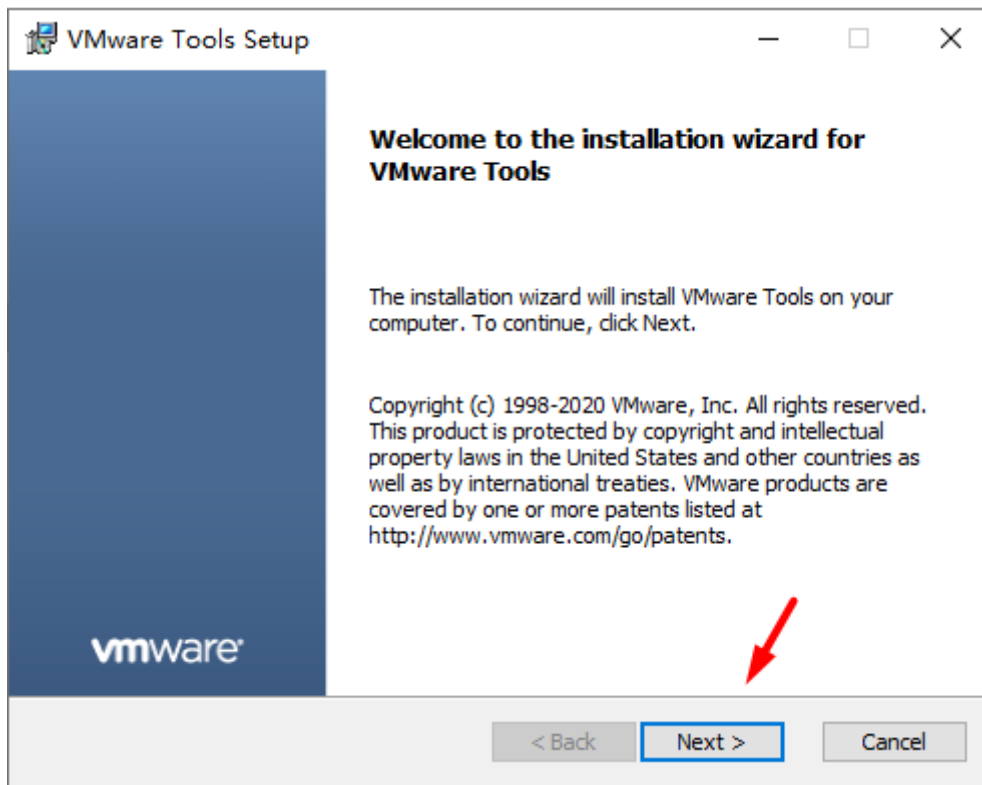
VMware Tools Setup

Welcome to the installation wizard for VMware Tools

The installation wizard will install VMware Tools on your computer. To continue, click Next.

Copyright (c) 1998-2020 VMware, Inc. All rights reserved. This product is protected by copyright and intellectual property laws in the United States and other countries as well as by international treaties. VMware products are covered by one or more patents listed at http://www.vmware.com/go/patents.

vmware

< Back
Next >
Cancel